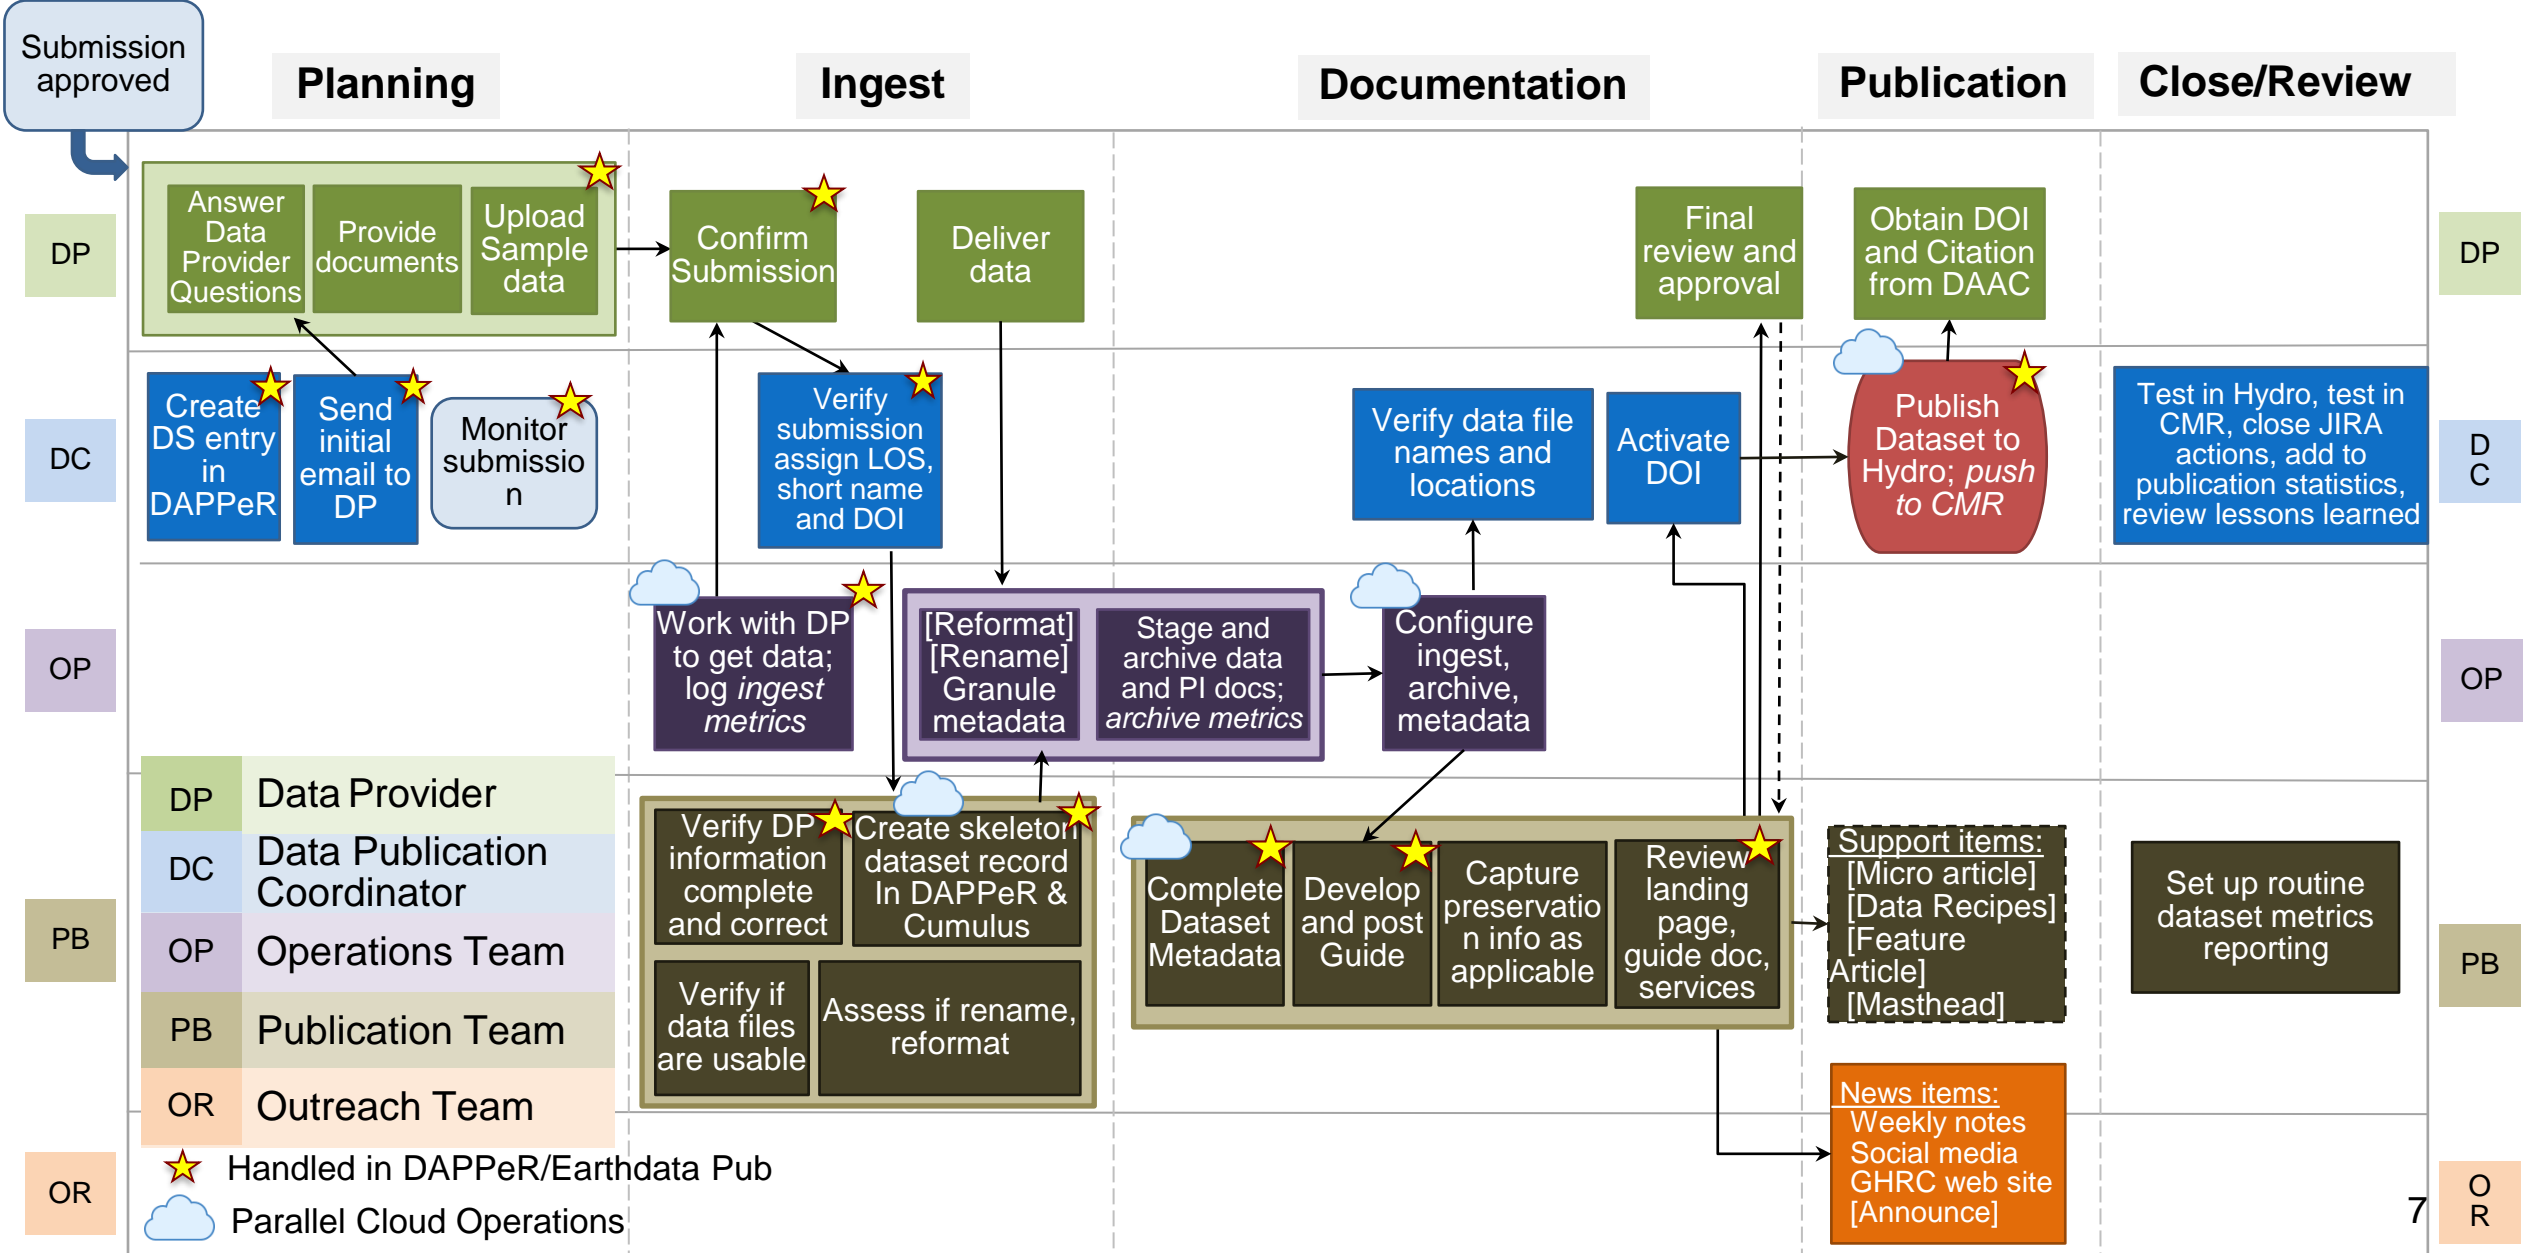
Submission approved

Planning

Ingest

Documentation

Publication

Close/Review

DP

Answer Data Provider Questions

Provide documents

Upload Sample data

Confirm Submission

Deliver data

Final review and approval

Obtain DOI and Citation from DAAC

DP

DC

Create DS entry in DAPPeR

Send initial email to DP

Monitor submission

Verify submission assign LOS, short name and DOI

Verify data file names and locations

Activate DOI

Publish Dataset to Hydro; *push to CMR*

Test in Hydro, test in CMR, close JIRA actions, add to publication statistics, review lessons learned

D C

OP

Work with DP to get data; log *ingest metrics*

[Reformat] [Rename] Granule metadata

Stage and archive data and PI docs; *archive metrics*

Configure ingest, archive, metadata

OP

| DP | Data Provider |
|---|---|
| DC | Data Publication Coordinator |
| OP | Operations Team |
| PB | Publication Team |
| OR | Outreach Team |

PB

Verify DP information complete and correct

Create skeleton dataset record In DAPPeR & Cumulus

Verify if data files are usable

Assess if rename, reformat

Complete Dataset Metadata

Develop and post Guide

Capture preservation info as applicable

Review landing page, guide doc, services

Support items:
[Micro article]
[Data Recipes]
[Feature Article]
[Masthead]

Set up routine dataset metrics reporting

PB

News items:
Weekly notes
Social media
GHRC web site
[Announce]

OR

Handled in DAPPeR/Earthdata Pub

Parallel Cloud Operations

7

O R